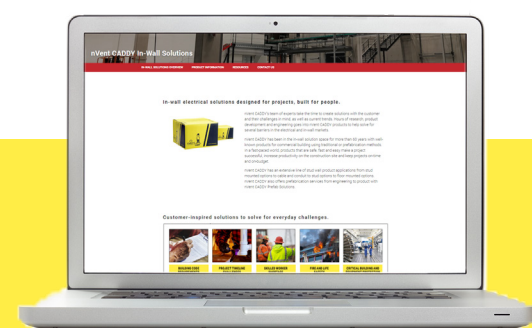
nVent CADDY In-Wall Solutions

IN-WALL SOLUTIONS OVERVIEW PRODUCT INFORMATION RESOURCES CONTACT US

In-wall electrical solutions designed for projects, built for people.

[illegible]

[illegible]

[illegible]

Customer-inspired solutions to solve for everyday challenges.

BUILDING CODE | PROJECT TIMELINE | SKILLED WORKER | FIRE AND LIFE | CRITICAL BUILDING AIR